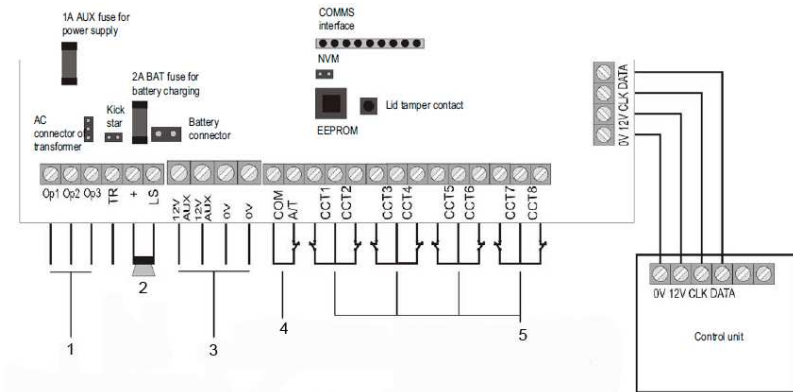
1A AUX fuse for power supply

COMMS interface

NVM

2A BAT fuse for battery charging

Kick star

AC connector or transformer

Battery connector

Lid tamper contact

EEPROM

0V 12V CLK DATA

Op1 Op2 Op3 TR + LS

12V AUX 12V AUX 0V 0V

COM A/T CCT1 CCT2 CCT3 CCT4 CCT5 CCT6 CCT7 CCT8

2

1

3

4

5

0V 12V CLK DATA

Control unit